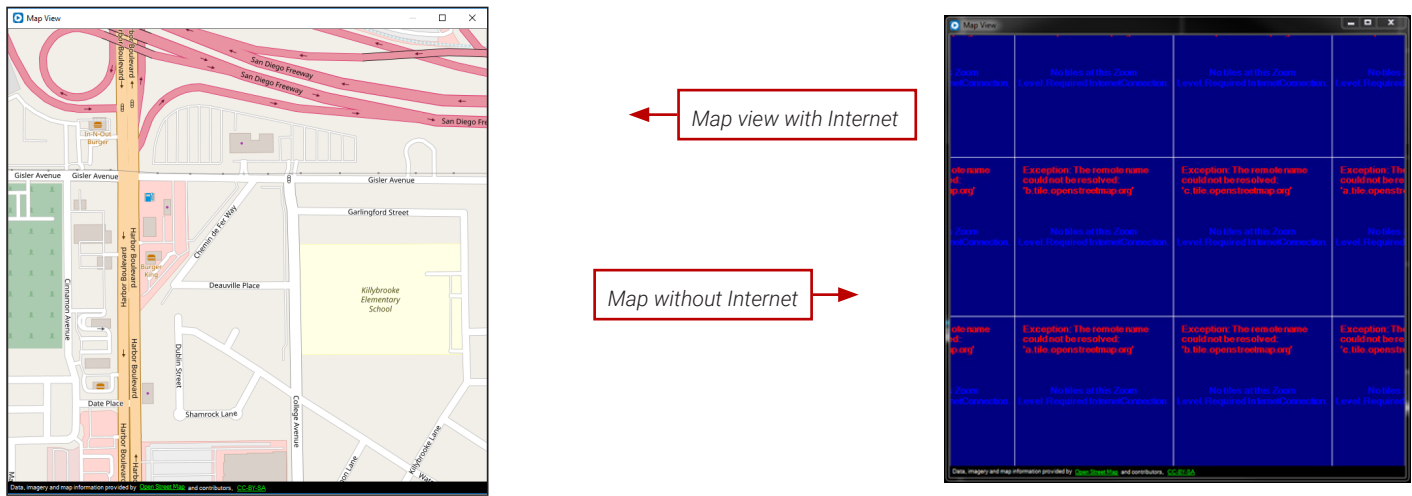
Map View

San Diego Freeway
San Diego Freeway
San Diego Fre
Harbor Boulevard
Harbor Boulevard
In-N-Out Burger
Gisler Avenue
Gisler Avenue
Gisler Avenue
Garlingford Street
Chemin de Fer Way
Burger King
Deauville Place
Killybrooke Elementary School
Cinnamon Avenue
Harbor Boulevard
Harbor Boulevard
Dublin Street
Date Place
Shamrock Lane
College Avenue
Harbor Boulevard
Killybrooke Lane
Data, imagery and map information provided by Open Street Map and contributors, CC-BY-SA

Map view with Internet

Map without Internet

Map View

No tiles at this Zoom Level.Required InternetConnection.
No tiles at this Zoom Level.Required InternetConnection.
Exception: The remote name could not be resolved: 'b.tile.openstreetmap.org'
Exception: The remote name could not be resolved: 'c.tile.openstreetmap.org'
Exception: The remote name could not be resolved: 'a.tile.openstreetmap.org'
Exception: The remote name could not be resolved: 'b.tile.openstreetmap.org'
Data, imagery and map information provided by Open Street Map and contributors, CC-BY-SA